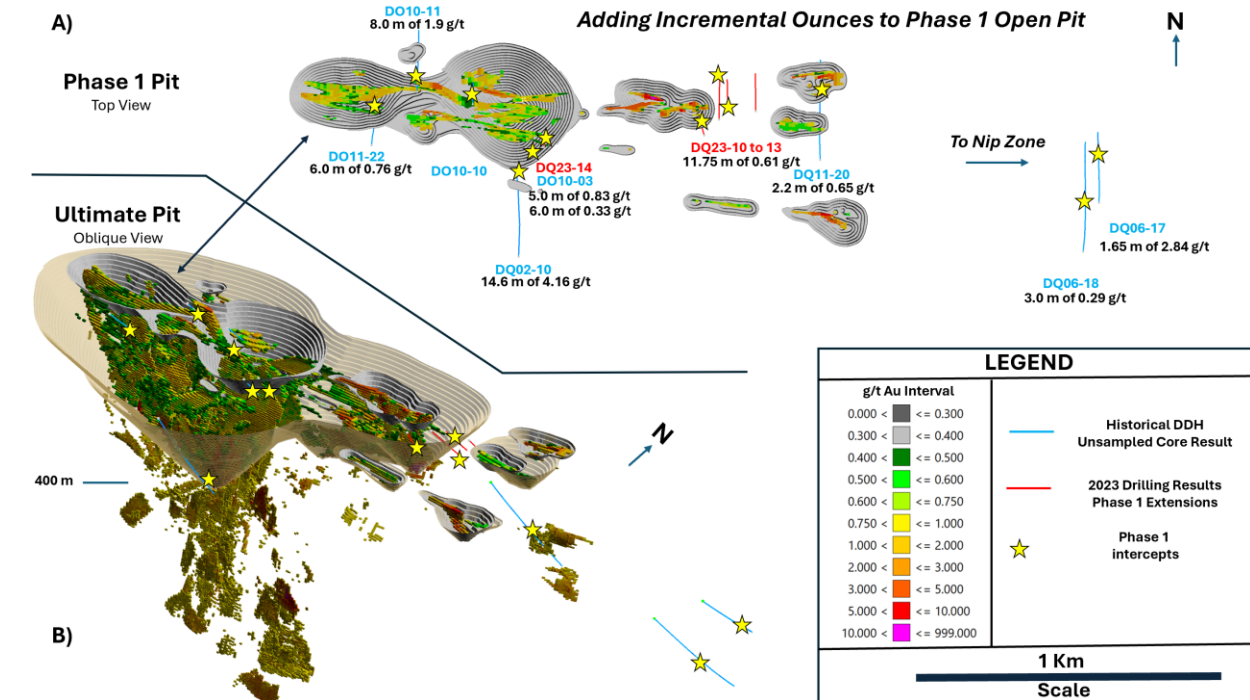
A)

Adding Incremental Ounces to Phase 1 Open Pit

N

Phase 1 Pit
Top View

DO10-11
8.0 m of 1.9 g/t

DO11-22
6.0 m of 0.76 g/t

DO10-10

DQ23-14
DO10-03
5.0 m of 0.83 g/t
6.0 m of 0.33 g/t

DQ02-10
14.6 m of 4.16 g/t

DQ23-10 to 13
11.75 m of 0.61 g/t

DQ11-20
2.2 m of 0.65 g/t

To Nip Zone

DQ06-17
1.65 m of 2.84 g/t

DQ06-18
3.0 m of 0.29 g/t

Ultimate Pit
Oblique View

400 m

N

B)

LEGEND

g/t Au Interval

| | |
|---|---|
| 0.000 < | <= 0.300 |
| 0.300 < | <= 0.400 |
| 0.400 < | <= 0.500 |
| 0.500 < | <= 0.600 |
| 0.600 < | <= 0.750 |
| 0.750 < | <= 1.000 |
| 1.000 < | <= 2.000 |
| 2.000 < | <= 3.000 |
| 3.000 < | <= 5.000 |
| 5.000 < | <= 10.000 |
| 10.000 < | <= 999.000 |

Historical DDH
Unsampled Core Result

2023 Drilling Results
Phase 1 Extensions

Phase 1
intercepts

1 Km

Scale